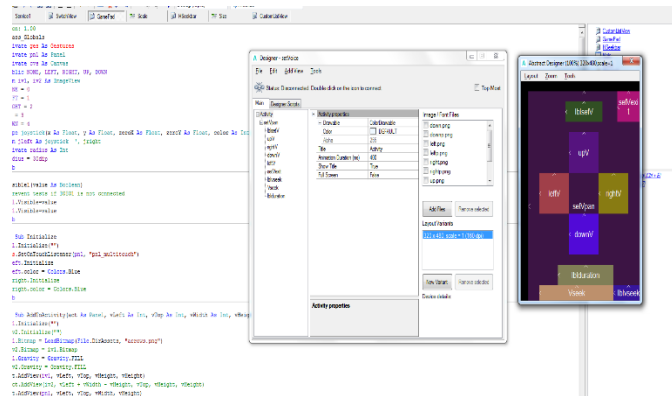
Starter | SwitchView | GamePad | Scale | Sb | Sx | CustomListView

on: 1.00
ess Globals
ivate pnr As Gestures
ivate pnl As Panel
ivate cvs As Canvas
blic NONE, LEFT, RIGHT, UP, DOWN
m lvl, lv2 As ImageView
NO = 0
T = 1
GHT = 2
= 3
WN = 4
pv joystick(x As Float, y As Float, zoomX As Float, zoomY As Float, color As Int
m jSoft As joystick ' , height
ivate colors As Int
ddue = Dimp
b

ublic(value As Boolean)
revent texts if BEGIN is not connected
1.Visible=value
1.Visible=value
b

Sub Initialize
l.Initialize("")
l.SetOnTouchListener(pnl, "pnl_multitouch")
eft.Initialize
eft.color = Colors.Blue
right.Initialize
right.color = Colors.Blue
b

Sub AddToActivity(act As Panel, vLeft As Int, vTop As Int, vWidth As Int, vHeight
l.Initialize("")
v2.Initialize("")
l.Bitmap = LoadBitmap(File.DirAssets, "arrows.png")
v2.Bitmap = lv1.Bitmap
l.Gravity = Gravity.FILL
v2.Gravity = Gravity.FILL
t.AddView(lv1, vLeft, vTop, vWidth, vHeight)
ct.AddView(lv2, vLeft + vWidth - vHeight, vTop, vHeight, vHeight)
t.AddView(pnl, vLeft, vTop, vWidth, vHeight)

Designer - sellView
File Edit AddView Tools
Status: Disconnected. Double click on the icon to connect
Top Most
Main | Designer Scripts
Activity
selView
lblselV
upV
rightV
downV
leftV
selView
lblseek
Vseek
lblduration
Activity properties
Drawable | ColorDrawable
Color | BG-HALF
Alpha | 255
Title | Activity
Animation Duration (ms) | 400
Show Title | True
Full Screen | False
Images Files
down.png
downsel.png
left.png
leftsel.png
right.png
rightsel.png
up.png
Add Files | Remove selected
Layout Variants
320 x 480, scale = 1 (160 dpi)
New Variant | Remove selected
Device details
Activity properties

Abstract Designer (WVGA) 320x480,scale=1
Layout Zoom Tools
lblselV
selView
1
upV
leftV
selView
rightV
downV
lblduration
Vseek
lblseek

CustomListView
GamePad
MSeekbar